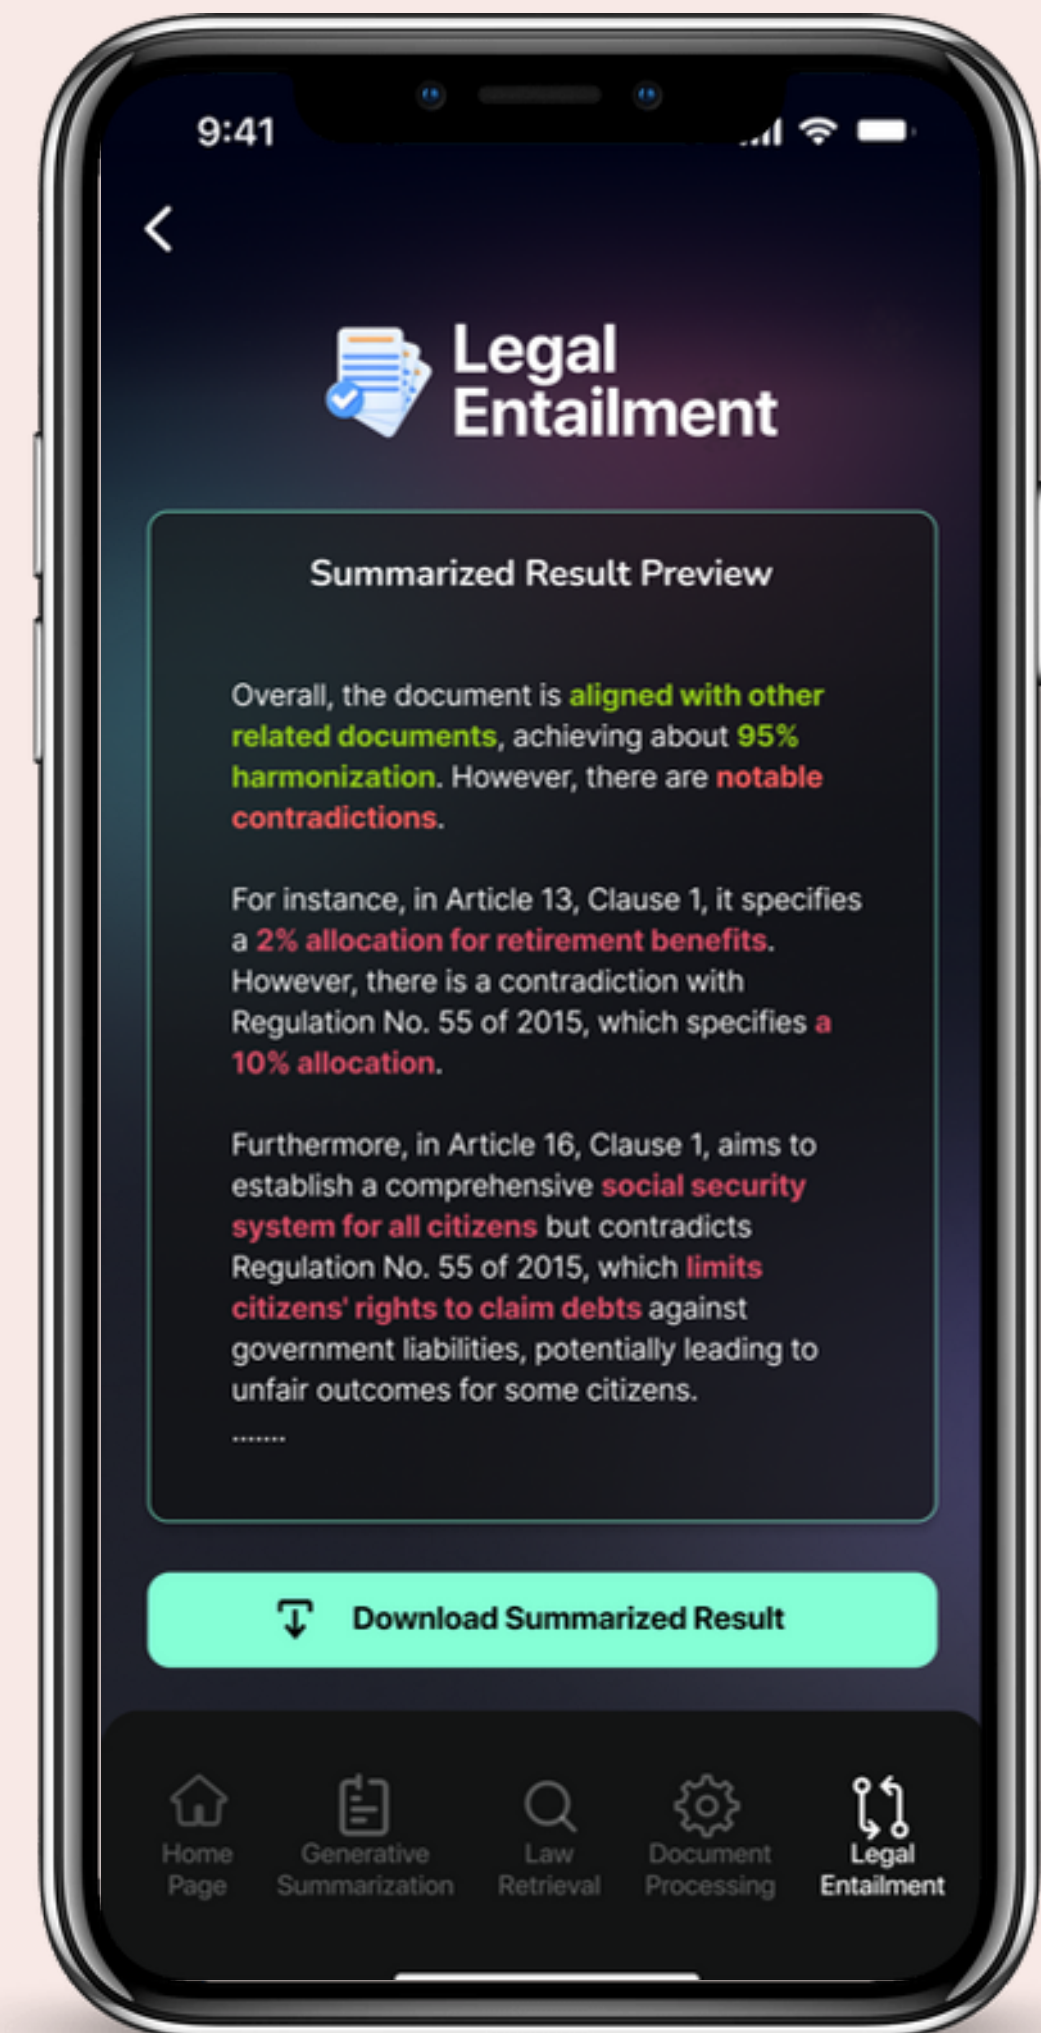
9:41

Legal Entailment

Summarized Result Preview

Overall, the document is aligned with other related documents, achieving about 95% harmonization. However, there are notable contradictions.

For instance, in Article 13, Clause 1, it specifies a 2% allocation for retirement benefits. However, there is a contradiction with Regulation No. 55 of 2015, which specifies a 10% allocation.

Furthermore, in Article 16, Clause 1, aims to establish a comprehensive social security system for all citizens but contradicts Regulation No. 55 of 2015, which limits citizens' rights to claim debts against government liabilities, potentially leading to unfair outcomes for some citizens.

.......

Download Summarized Result

Home Page
Generative Summarization
Law Retrieval
Document Processing
Legal Entailment